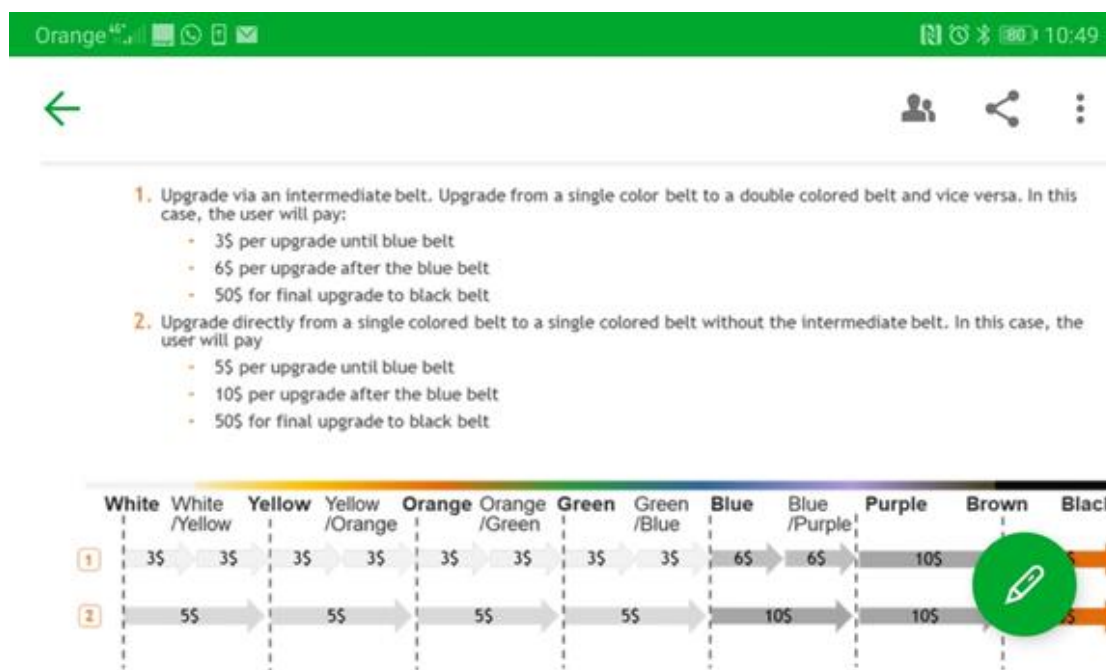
Orange 10:49

1. Upgrade via an intermediate belt. Upgrade from a single color belt to a double colored belt and vice versa. In this case, the user will pay:

- 3$ per upgrade until blue belt
- 6$ per upgrade after the blue belt
- 50$ for final upgrade to black belt

2. Upgrade directly from a single colored belt to a single colored belt without the intermediate belt. In this case, the user will pay

- 5$ per upgrade until blue belt
- 10$ per upgrade after the blue belt
- 50$ for final upgrade to black belt

White White /Yellow Yellow Yellow /Orange Orange Orange /Green Green Green /Blue Blue Blue /Purple Purple Brown Blac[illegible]

1 3$ 3$ 3$ 3$ 3$ 3$ 3$ 3$ 6$ 6$ 10$ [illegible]

2 5$ 5$ 5$ 5$ 10$ 10$ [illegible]